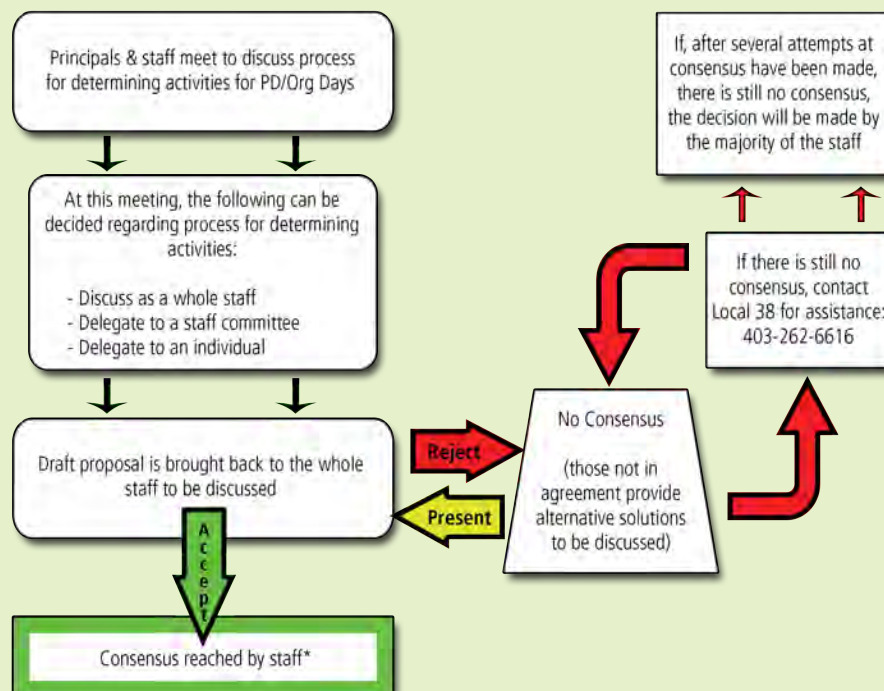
Principals & staff meet to discuss process for determining activities for PD/Org Days

At this meeting, the following can be decided regarding process for determining activities:

- Discuss as a whole staff
- Delegate to a staff committee
- Delegate to an individual

Draft proposal is brought back to the whole staff to be discussed

Accept

Consensus reached by staff*

Reject

Present

No Consensus

(those not in agreement provide alternative solutions to be discussed)

If there is still no consensus, contact Local 38 for assistance: 403-262-6616

If, after several attempts at consensus have been made, there is still no consensus, the decision will be made by the majority of the staff